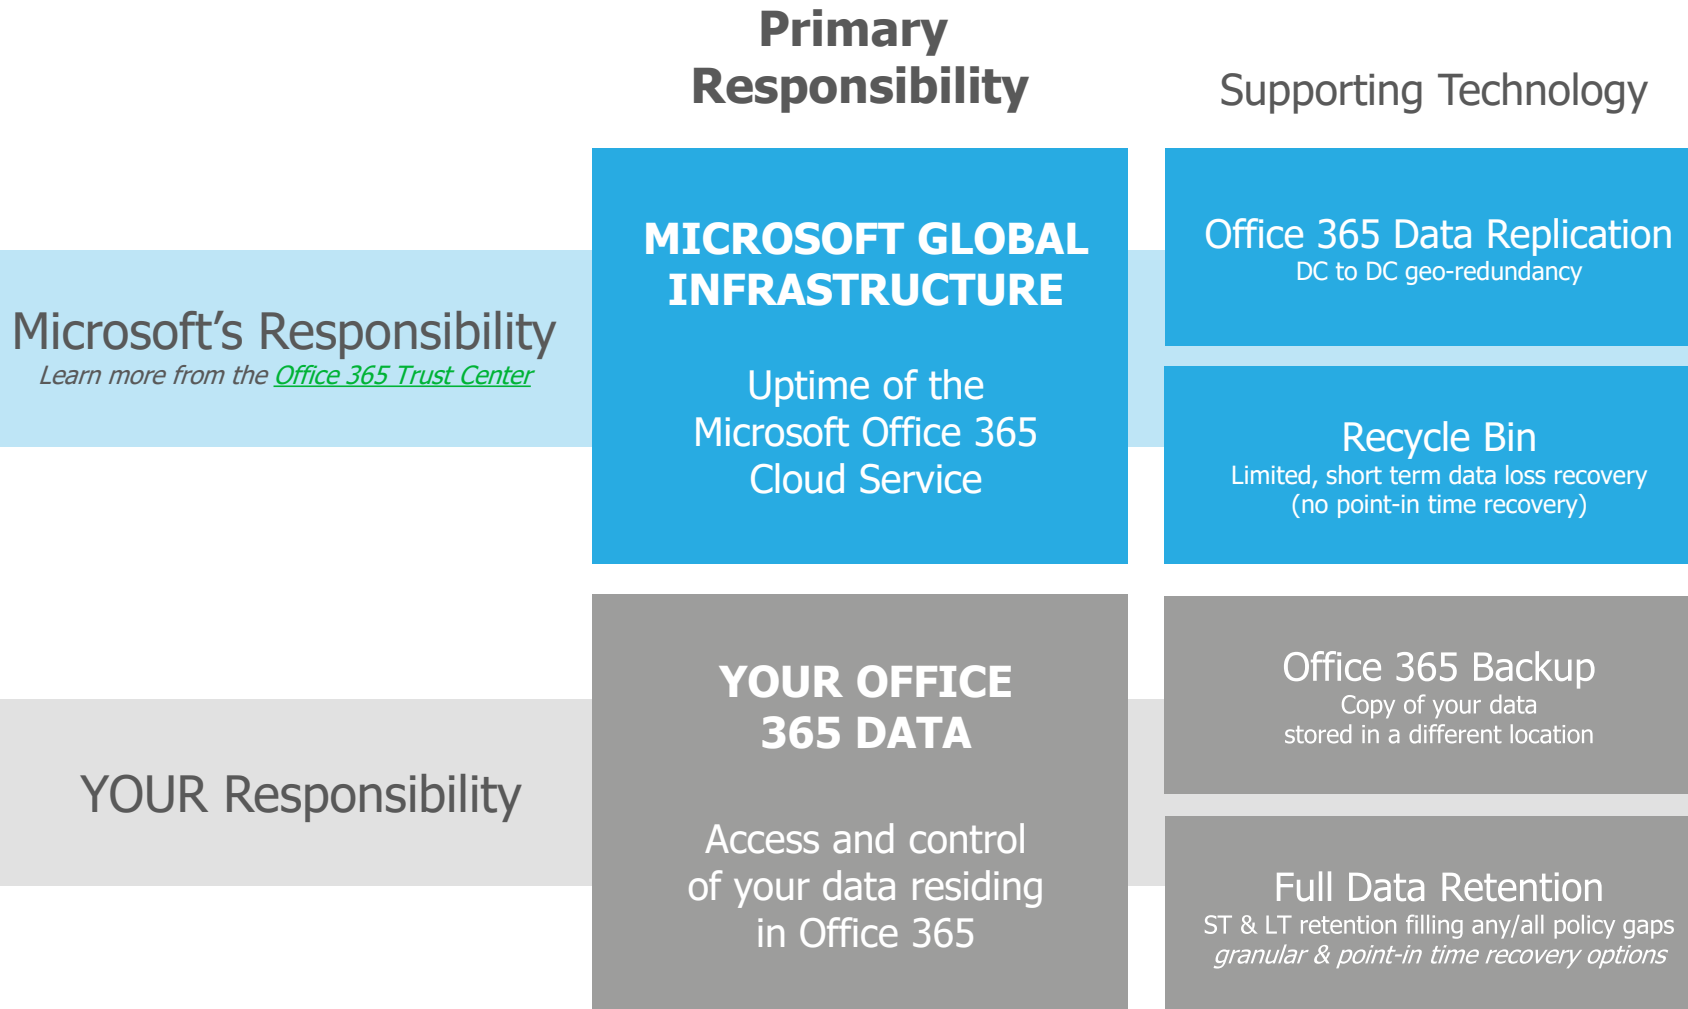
Primary Responsibility

Supporting Technology

Microsoft's Responsibility
Learn more from the Office 365 Trust Center

MICROSOFT GLOBAL INFRASTRUCTURE

Uptime of the Microsoft Office 365 Cloud Service

Office 365 Data Replication
DC to DC geo-redundancy

Recycle Bin
Limited, short term data loss recovery (no point-in time recovery)

YOUR Responsibility

YOUR OFFICE 365 DATA

Access and control of your data residing in Office 365

Office 365 Backup
Copy of your data stored in a different location

Full Data Retention
ST & LT retention filling any/all policy gaps
granular & point-in time recovery options